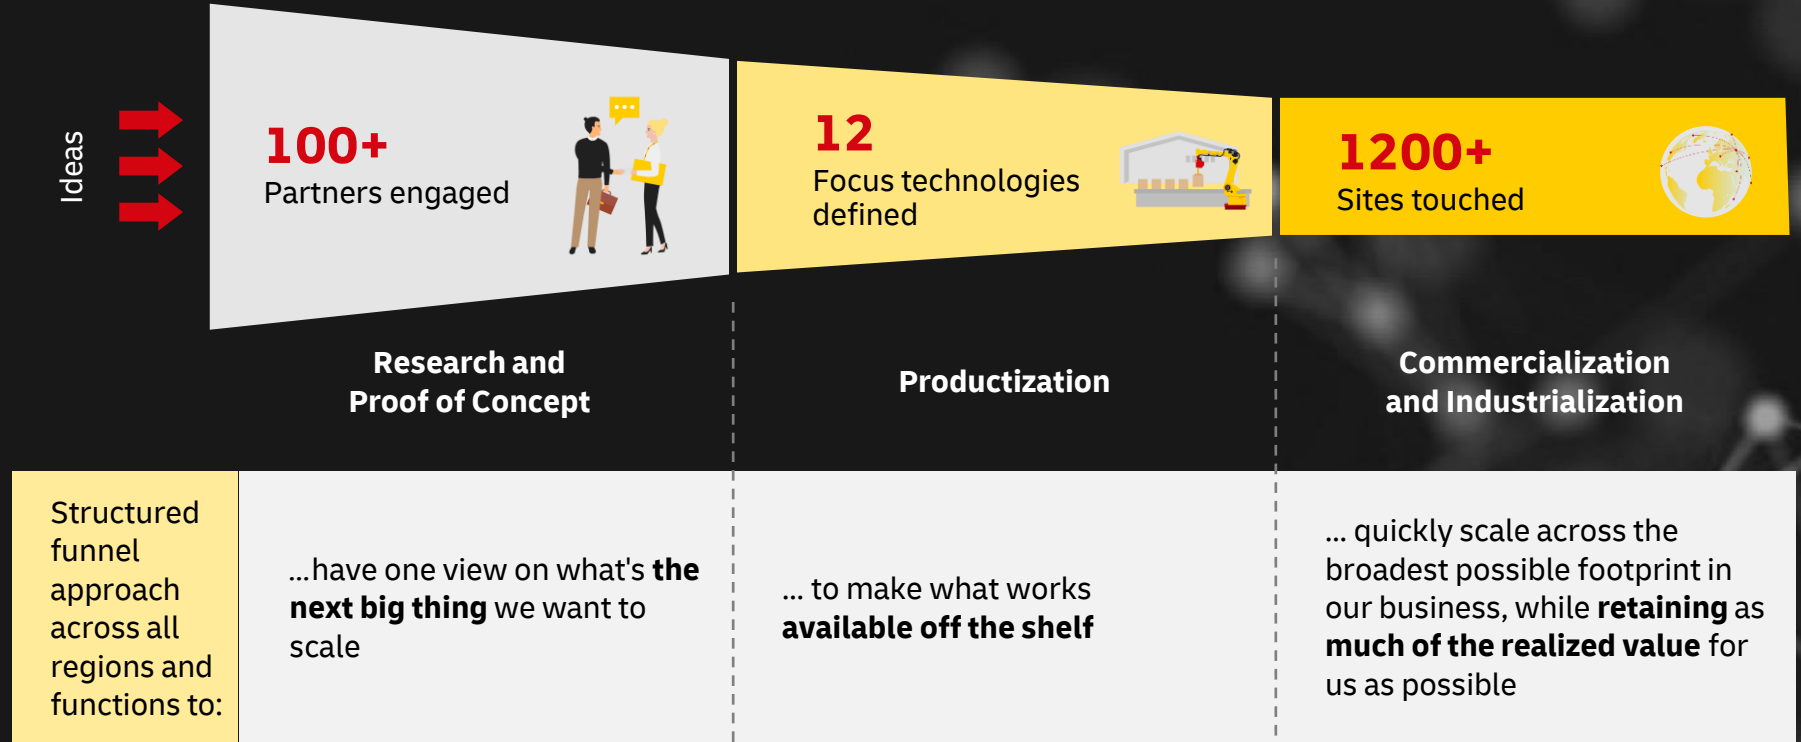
Ideas

100+
Partners engaged

12
Focus technologies defined

1200+
Sites touched

Research and Proof of Concept

Productization

Commercialization and Industrialization

Structured funnel approach across all regions and functions to:

...have one view on what's **the next big thing** we want to scale

... to make what works **available off the shelf**

... quickly scale across the broadest possible footprint in our business, while **retaining** as **much of the realized value** for us as possible